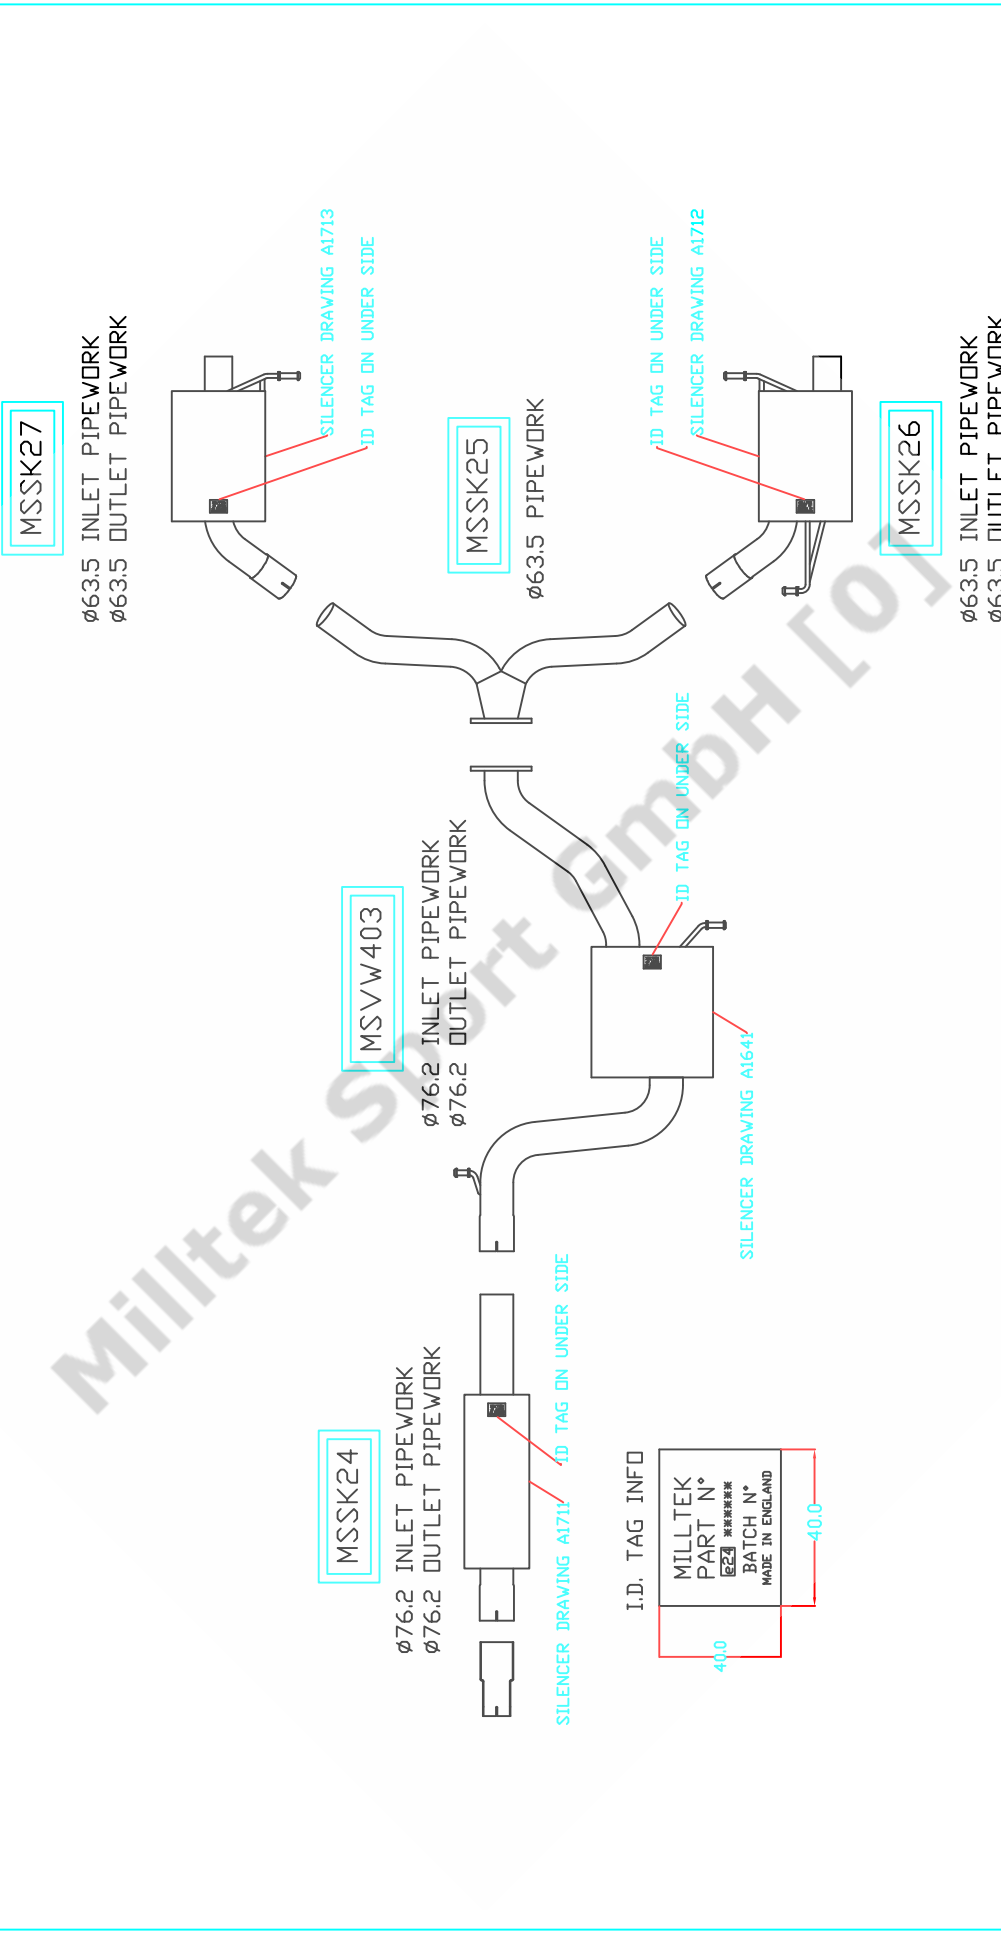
MSSK27
ø63.5 INLET PIPEWORK
ø63.5 OUTLET PIPEWORK

SILENCER DRAWING A1713
ID TAG ON UNDER SIDE

MSSK25
ø63.5 PIPEWORK

ID TAG ON UNDER SIDE
SILENCER DRAWING A1712

MSSK26
ø63.5 INLET PIPEWORK
ø63.5 OUTLET PIPEWORK

MSVW403
ø76.2 INLET PIPEWORK
ø76.2 OUTLET PIPEWORK

ID TAG ON UNDER SIDE

SILENCER DRAWING A1641

MSSK24
ø76.2 INLET PIPEWORK
ø76.2 OUTLET PIPEWORK

ID TAG ON UNDER SIDE
SILENCER DRAWING A1711

I.D. TAG INFO
MILLTEK
PART N°
e24 ******
BATCH N°
MADE IN ENGLAND
40.0
40.0

Milltek Sport GmbH [0]